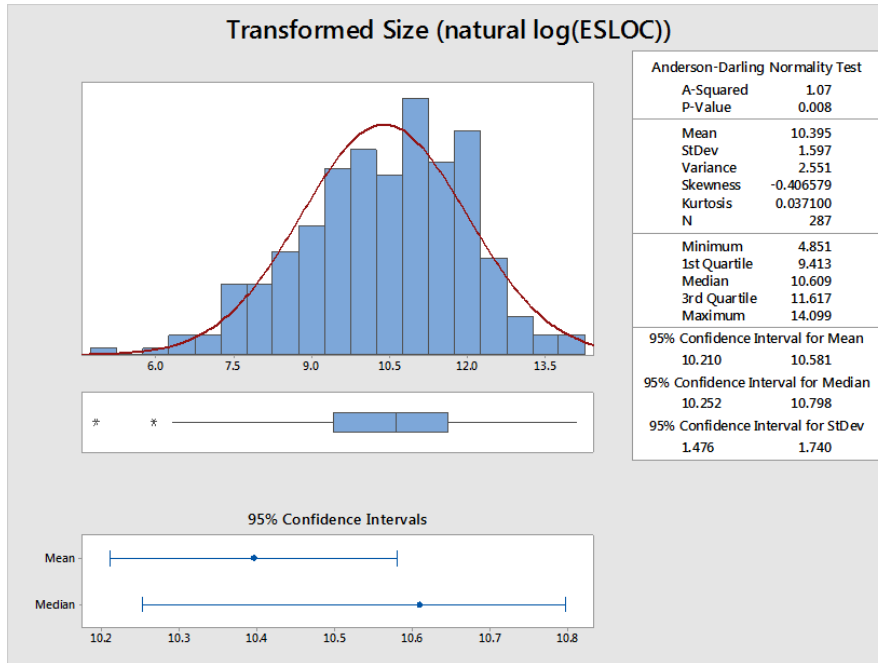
Transformed Size (natural log(ESLOC))

6.0 7.5 9.0 10.5 12.0 13.5

*
*

95% Confidence Intervals

Mean
Median

10.2 10.3 10.4 10.5 10.6 10.7 10.8

Anderson-Darling Normality Test

| | |
|---|---|
| A-Squared | 1.07 |
| P-Value | 0.008 |
| Mean | 10.395 |
| StDev | 1.597 |
| Variance | 2.551 |
| Skewness | -0.406579 |
| Kurtosis | 0.037100 |
| N | 287 |
| Minimum | 4.851 |
| 1st Quartile | 9.413 |
| Median | 10.609 |
| 3rd Quartile | 11.617 |
| Maximum | 14.099 |

95% Confidence Interval for Mean
10.210 10.581
95% Confidence Interval for Median
10.252 10.798
95% Confidence Interval for StDev
1.476 1.740